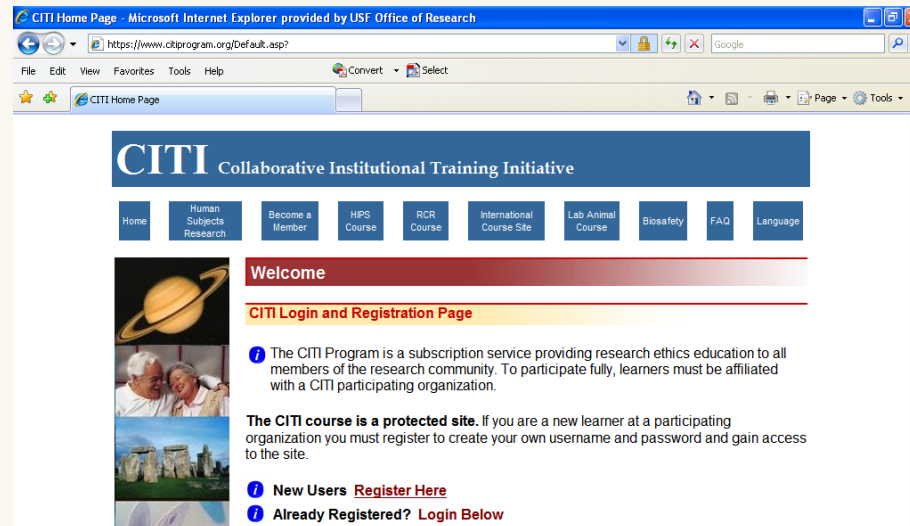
CITI Home Page - Microsoft Internet Explorer provided by USF Office of Research

https://www.citiprogram.org/Default.asp?

Google

File Edit View Favorites Tools Help

Convert Select

CITI Home Page

Page Tools

CITI Collaborative Institutional Training Initiative

Home

Human Subjects Research

Become a Member

HIPS Course

RCR Course

International Course Site

Lab Animal Course

Biosafety

FAQ

Language

Welcome

CITI Login and Registration Page

The CITI Program is a subscription service providing research ethics education to all members of the research community. To participate fully, learners must be affiliated with a CITI participating organization.

**The CITI course is a protected site.** If you are a new learner at a participating organization you must register to create your own username and password and gain access to the site.

New Users Register Here

Already Registered? Login Below